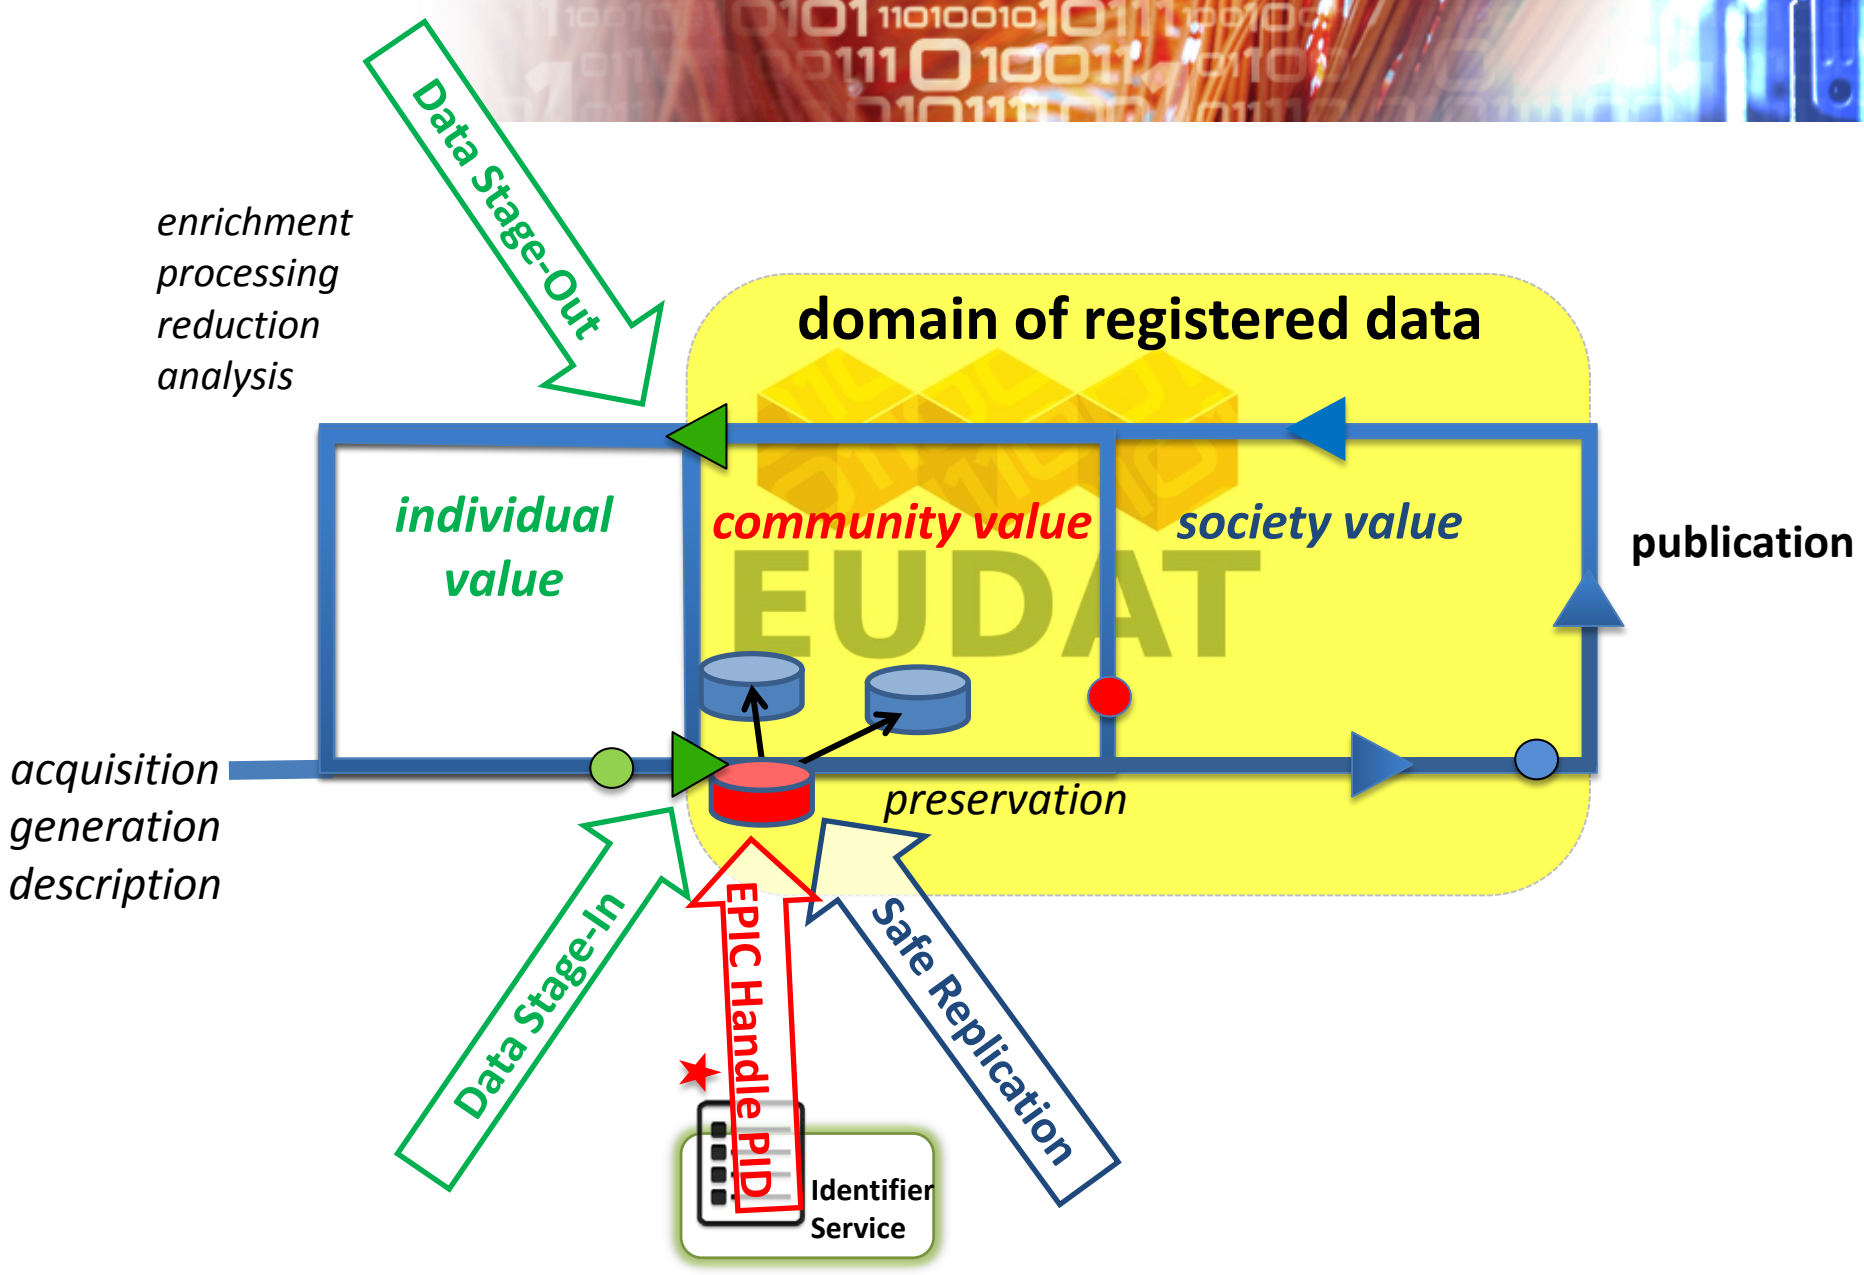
enrichment
processing
reduction
analysis

Data Stage-Out

domain of registered data

individual value

community value

society value

EUDAT

publication

acquisition
generation
description

preservation

Data Stage-In

EPIC Handle PID

Safe Replication

Identifier Service